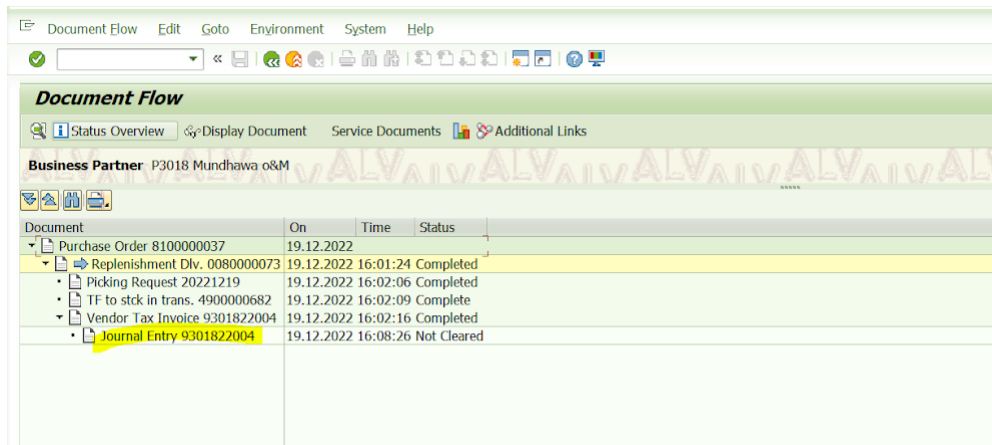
Document Flow Edit Goto Environment System Help

Document Flow

Status Overview Display Document Service Documents Additional Links

Business Partner P3018 Mundhawa o&M

| Document | On | Time | Status |
|---|---|---|---|
| Purchase Order 8100000037 | 19.12.2022 | | |
| Replenishment Dlv. 0080000073 | 19.12.2022 | 16:01:24 | Completed |
| Picking Request 20221219 | 19.12.2022 | 16:02:06 | Completed |
| TF to stck in trans. 4900000682 | 19.12.2022 | 16:02:09 | Complete |
| Vendor Tax Invoice 9301822004 | 19.12.2022 | 16:02:16 | Completed |
| Journal Entry 9301822004 | 19.12.2022 | 16:08:26 | Not Cleared |